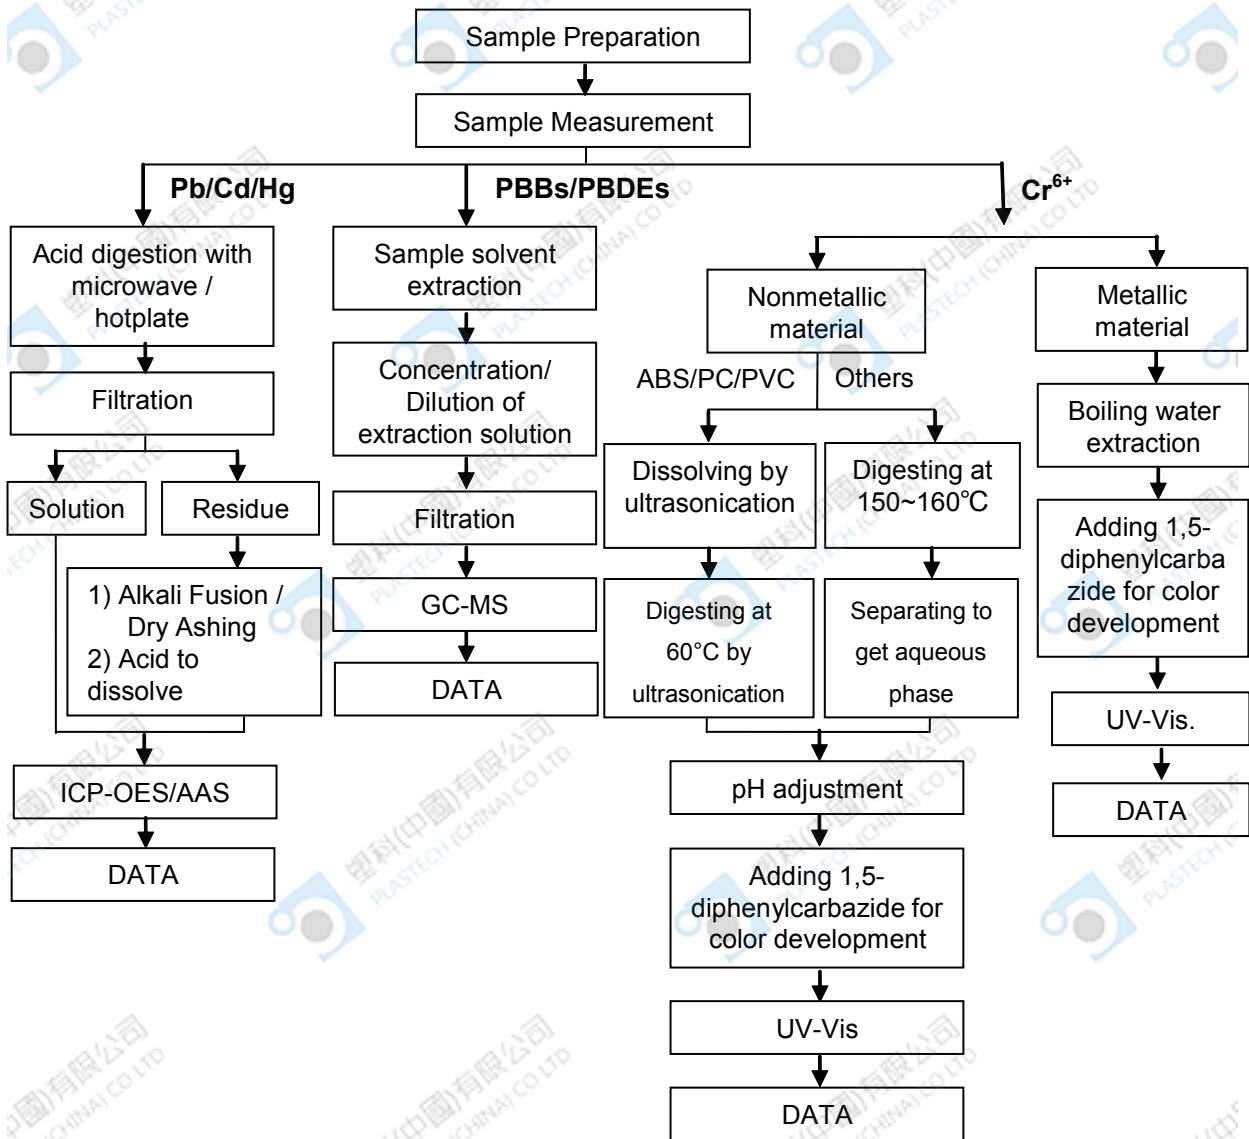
Sample Preparation

Sample Measurement

Pb/Cd/Hg

PBBs/PBDEs

$Cr^{6+}$

Acid digestion with microwave / hotplate

Filtration

Solution

Residue

1) Alkali Fusion / Dry Ashing
2) Acid to dissolve

ICP-OES/AAS

DATA

Sample solvent extraction

Concentration/ Dilution of extraction solution

Filtration

GC-MS

DATA

Nonmetallic material

ABS/PC/PVC

Others

Dissolving by ultrasonication

Digesting at 150~160°C

Digesting at 60°C by ultrasonication

Separating to get aqueous phase

pH adjustment

Adding 1,5-diphenylcarbazide for color development

UV-Vis

DATA

Metallic material

Boiling water extraction

Adding 1,5-diphenylcarbazide for color development

UV-Vis.

DATA

塑科(中國)有限公司 PLASTECH (CHINA) CO LTD